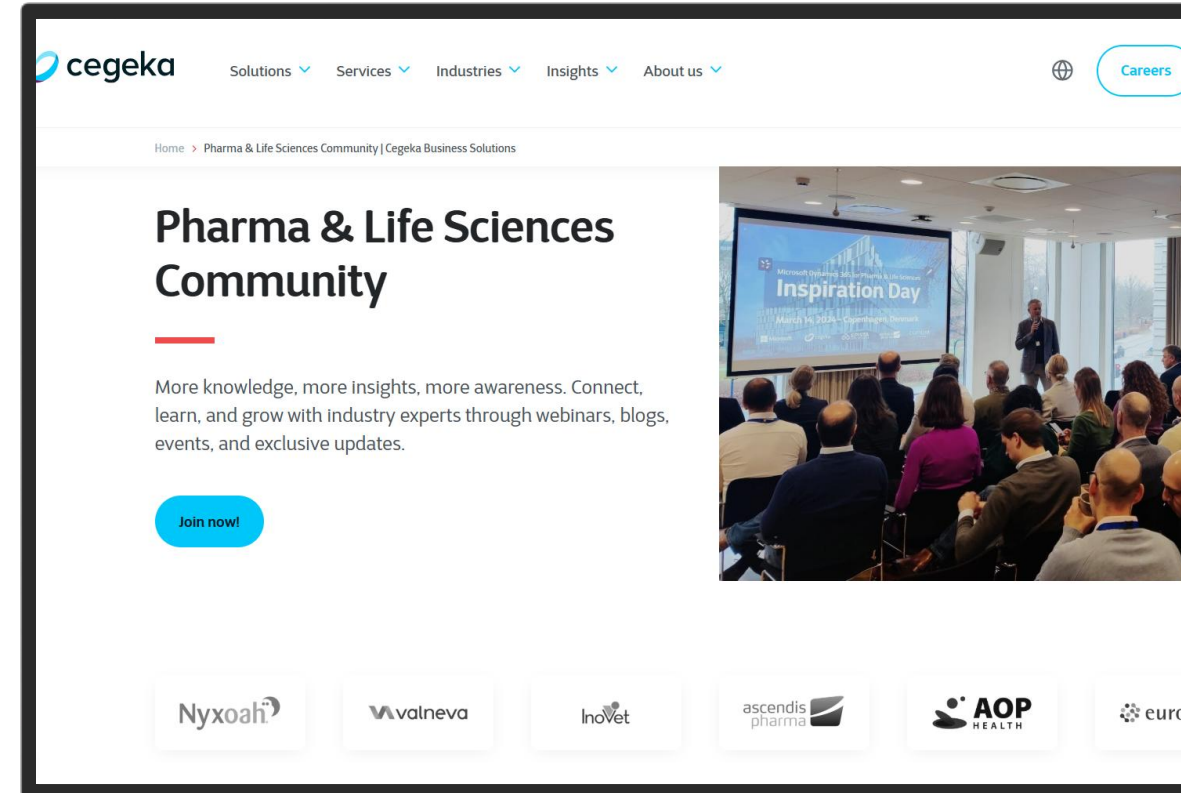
cegeka

Solutions Services Industries Insights About us

Careers

Home > Pharma & Life Sciences Community | Cegeka Business Solutions

Pharma & Life Sciences Community

More knowledge, more insights, more awareness. Connect, learn, and grow with industry experts through webinars, blogs, events, and exclusive updates.

Join now!

Microsoft Dynamics 365 for Pharma & Life Sciences
Inspiration Day
March 14, 2024 - Copenhagen, Denmark

Nyxoah

valneva

InoVet

ascendis pharma

AOP HEALTH

euro